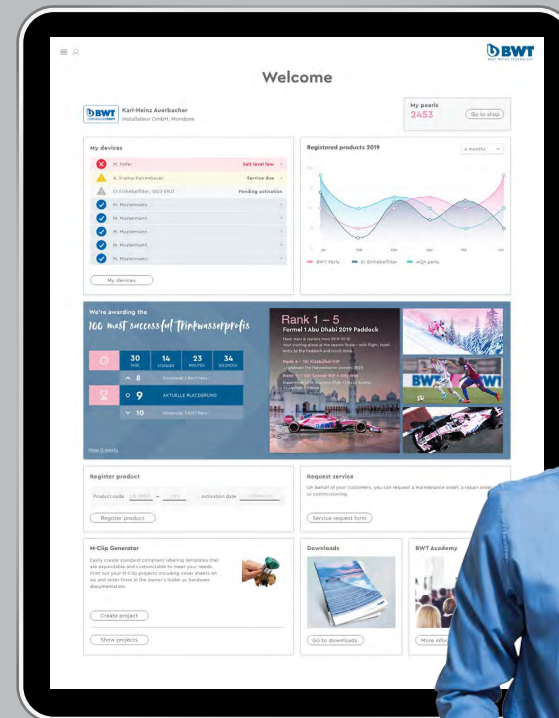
BWT
BEST WATER TECHNOLOGY

Welcome

BWT
Karl-Heinz Auerbacher
Installateur GmbH, Mondsee

My pearls
2453
Go to shop

My devices
M. Hofer Salt level low
A. Eramp-Kammbauer Service due
E1 Einhebelfilter, 1003 EKZI Pending activation
M. Mustermann
M. Mustermann
M. Mustermann
M. Mustermann
M. Mustermann
My devices

Registered products 2019
6 months
BWT Perla E1 Einhebelfilter AQA perla

We're awarding the
100 most successful Trinkwasserprofis
30 14 23 34
8
9 AKTUELLE PLATZIERUNG
10
How it works

Rank 1 – 5
Formel 1 Abu Dhabi 2019 Paddock

Register product
Product code
Activation date
Register product

Request service
On behalf of your customers, you can request a maintenance order, a repair order or commissioning.
Service request form

M-Clip Generator
Easily create standard compliant labeling templates that are expandable and customizable to meet your needs. Print out your M-Clip projects including cover sheets on A4 and enter them in the owner's folder as handover documentation.
Create project
Show projects

Downloads
Go to downloads

BWT Academy
More info